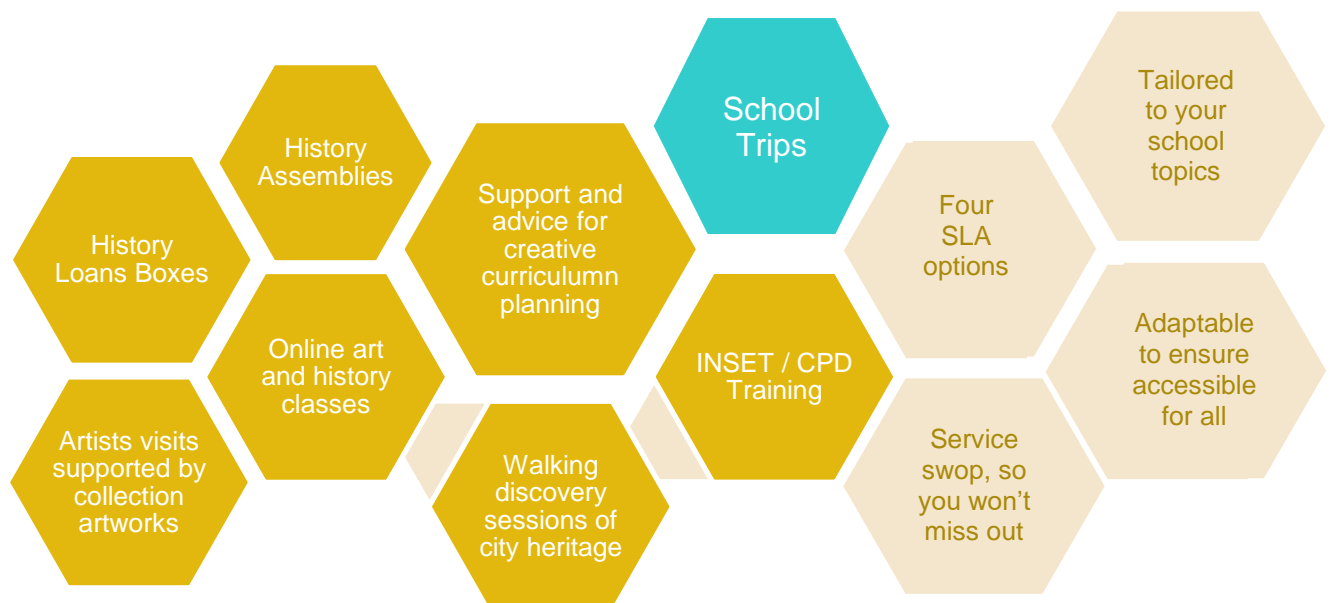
History Loans Boxes

History Assemblies

Online art and history classes

Artists visits supported by collection artworks

Support and advice for creative curriculumn planning

Walking discovery sessions of city heritage

School Trips

INSET / CPD Training

Four SLA options

Service swop, so you won't miss out

Tailored to your school topics

Adaptable to ensure accessible for all